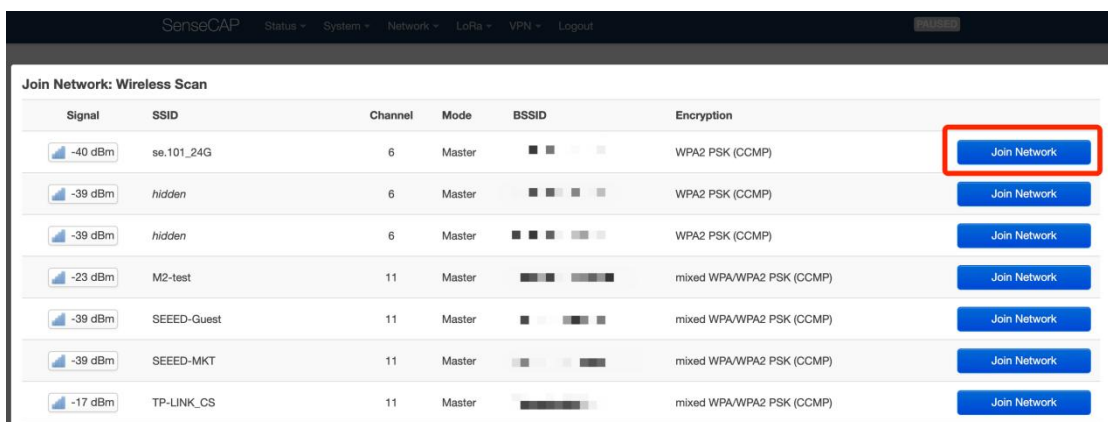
SenseCAP Status System Network LoRa VPN Logout PAUSED

Join Network: Wireless Scan

| Signal | SSID | Channel | Mode | BSSID | Encryption | |
|---|---|---|---|---|---|---|
| -40 dBm | se.101_24G | 6 | Master | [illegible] | WPA2 PSK (CCMP) | Join Network |
| -39 dBm | hidden | 6 | Master | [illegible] | WPA2 PSK (CCMP) | Join Network |
| -39 dBm | hidden | 6 | Master | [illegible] | WPA2 PSK (CCMP) | Join Network |
| -23 dBm | M2-test | 11 | Master | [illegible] | mixed WPA/WPA2 PSK (CCMP) | Join Network |
| -39 dBm | SEEED-Guest | 11 | Master | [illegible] | mixed WPA/WPA2 PSK (CCMP) | Join Network |
| -39 dBm | SEEED-MKT | 11 | Master | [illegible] | mixed WPA/WPA2 PSK (CCMP) | Join Network |
| -17 dBm | TP-LINK_CS | 11 | Master | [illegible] | mixed WPA/WPA2 PSK (CCMP) | Join Network |